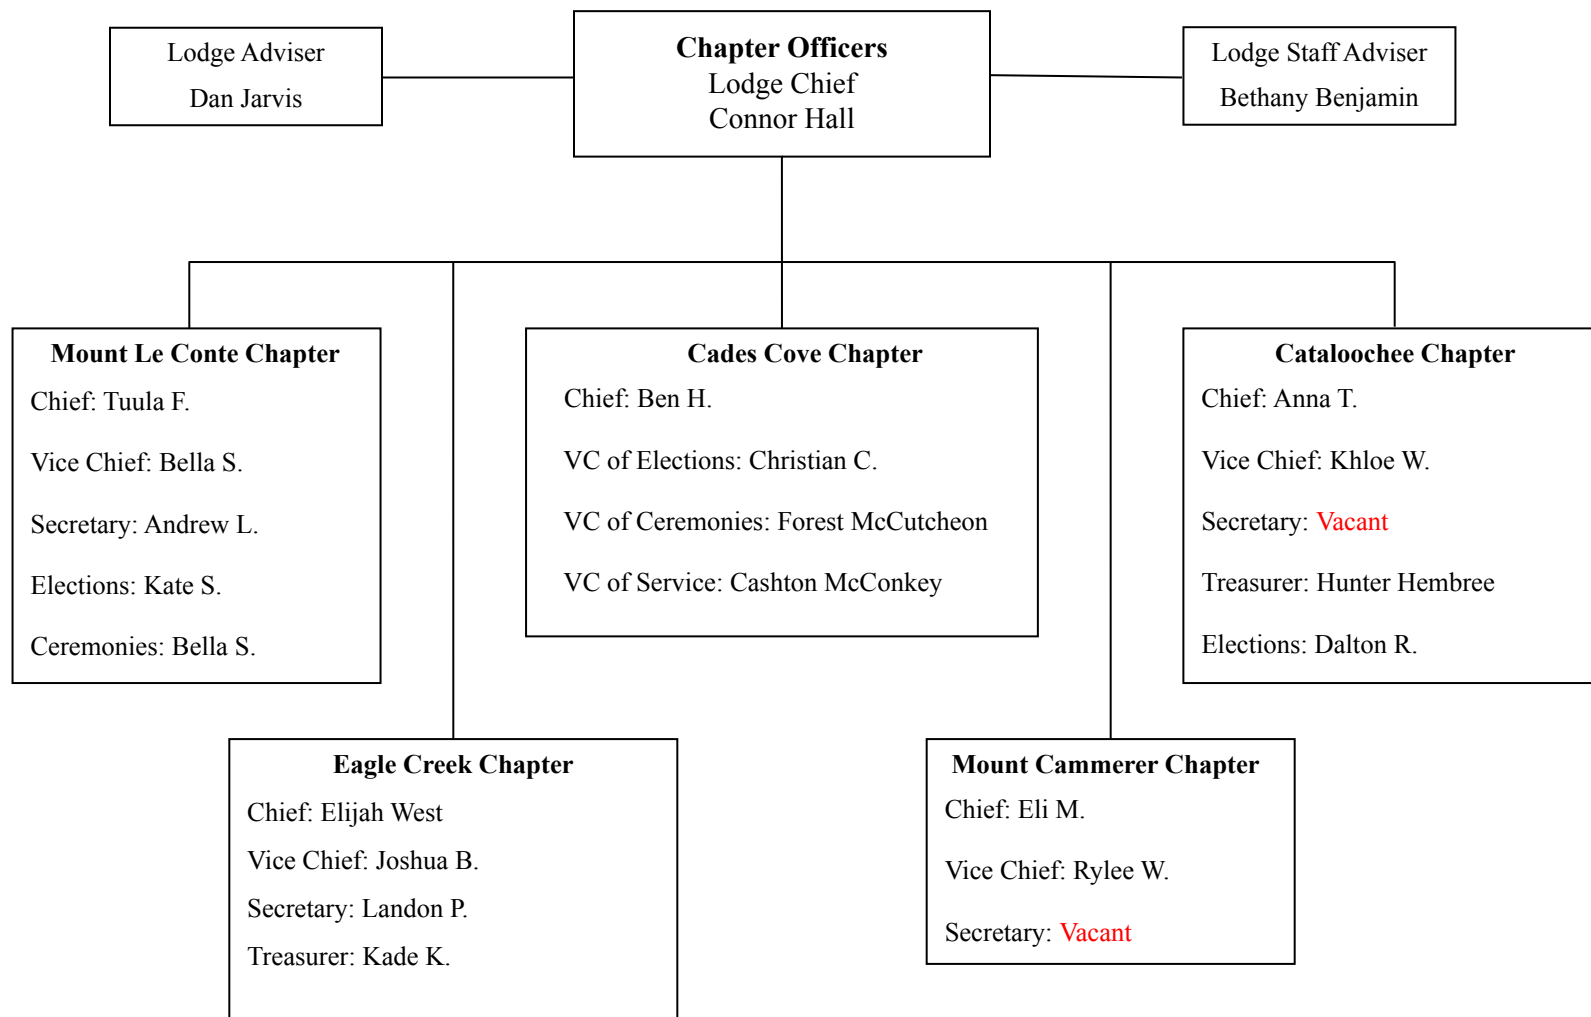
Lodge Adviser
Dan Jarvis

Chapter Officers
Lodge Chief
Connor Hall

Lodge Staff Adviser
Bethany Benjamin

Mount Le Conte Chapter
Chief: Tuula F.
Vice Chief: Bella S.
Secretary: Andrew L.
Elections: Kate S.
Ceremonies: Bella S.

Cades Cove Chapter
Chief: Ben H.
VC of Elections: Christian C.
VC of Ceremonies: Forest McCutcheon
VC of Service: Cashton McConkey

Cataloochee Chapter
Chief: Anna T.
Vice Chief: Khloe W.
Secretary: Vacant
Treasurer: Hunter Hembree
Elections: Dalton R.

Eagle Creek Chapter
Chief: Elijah West
Vice Chief: Joshua B.
Secretary: Landon P.
Treasurer: Kade K.

Mount Cammerer Chapter
Chief: Eli M.
Vice Chief: Rylee W.
Secretary: Vacant